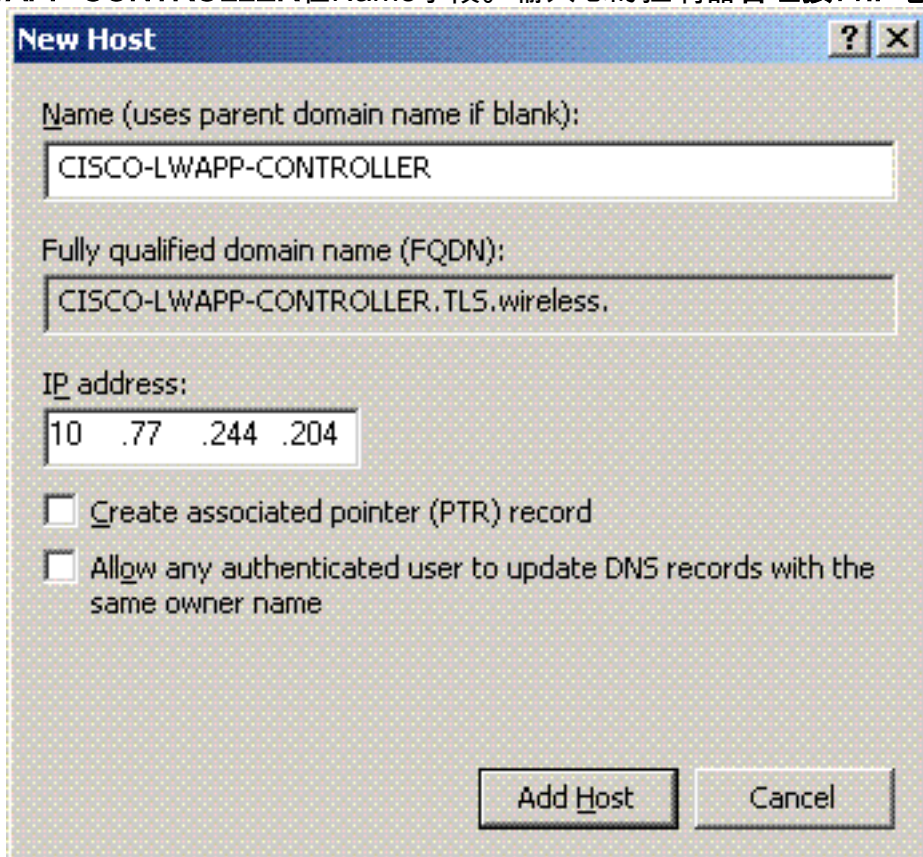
New Host

?

Name (uses parent domain name if blank):

CISCO-LWAPP-CONTROLLER

Fully qualified domain name (FQDN):

CISCO-LWAPP-CONTROLLER.TLS.wireless.

IP address:

10 .77 .244 .204

Create associated pointer (PTR) record

Allow any authenticated user to update DNS records with the same owner name

Add Host

Cancel